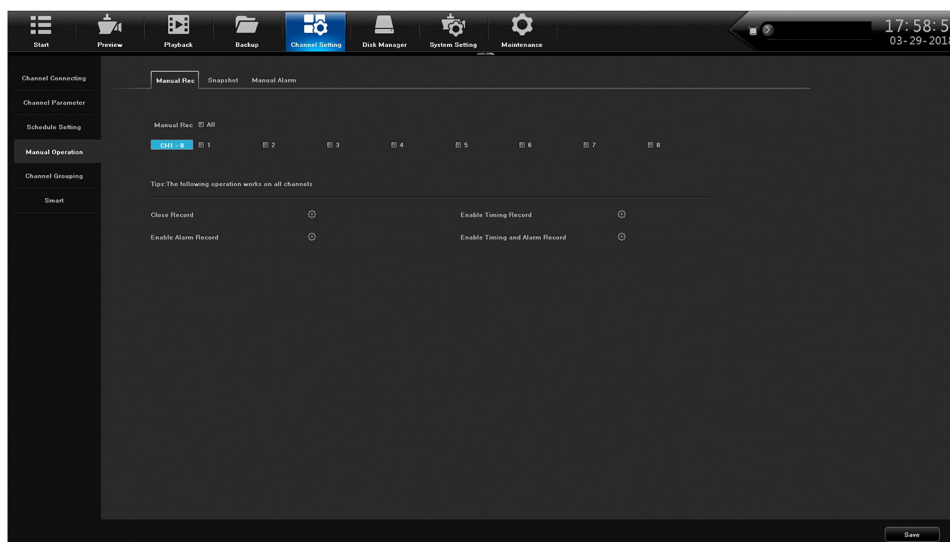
Start Preview Playback Backup Channel Setting Disk Manager System Setting Maintenance

17:58:5
03-29-201

Channel Connecting
Channel Parameter
Schedule Setting
Manual Operation
Channel Grouping
Smart

Manual Rec Snapshot Manual Alarm

Manual Rec All

CH1 - 8 1 2 3 4 5 6 7 8

Tips:The following operation works on all channels

Close Record
Enable Timing Record
Enable Alarm Record
Enable Timing and Alarm Record

Save